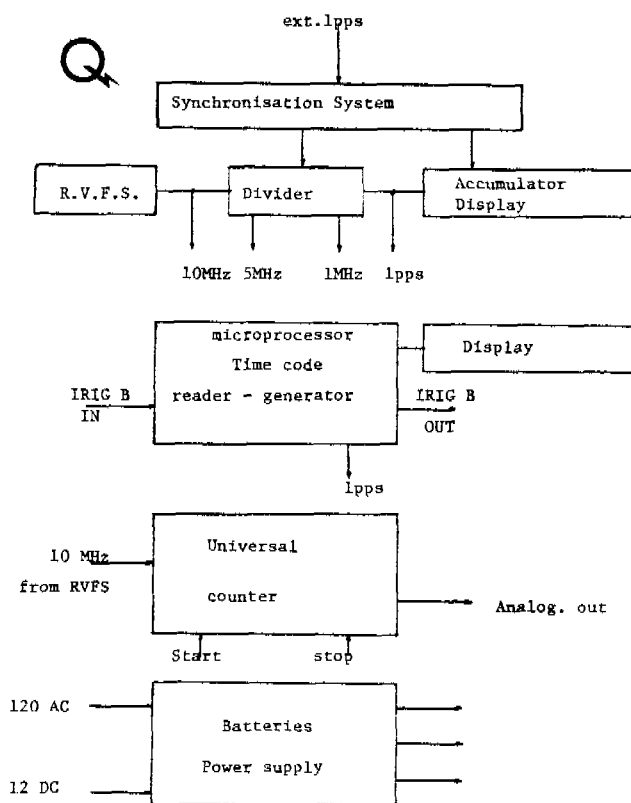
ext.1pps

Synchronisation System

R.V.F.S.

Divider

Accumulator Display

10MHz 5MHz 1MHz 1pps

microprocessor Time code reader - generator

Display

IRIG B IN

IRIG B OUT

1pps

10 MHz from RVFS

Universal counter

Analog. out

Start

stop

120 AC

12 DC

Batteries Power supply